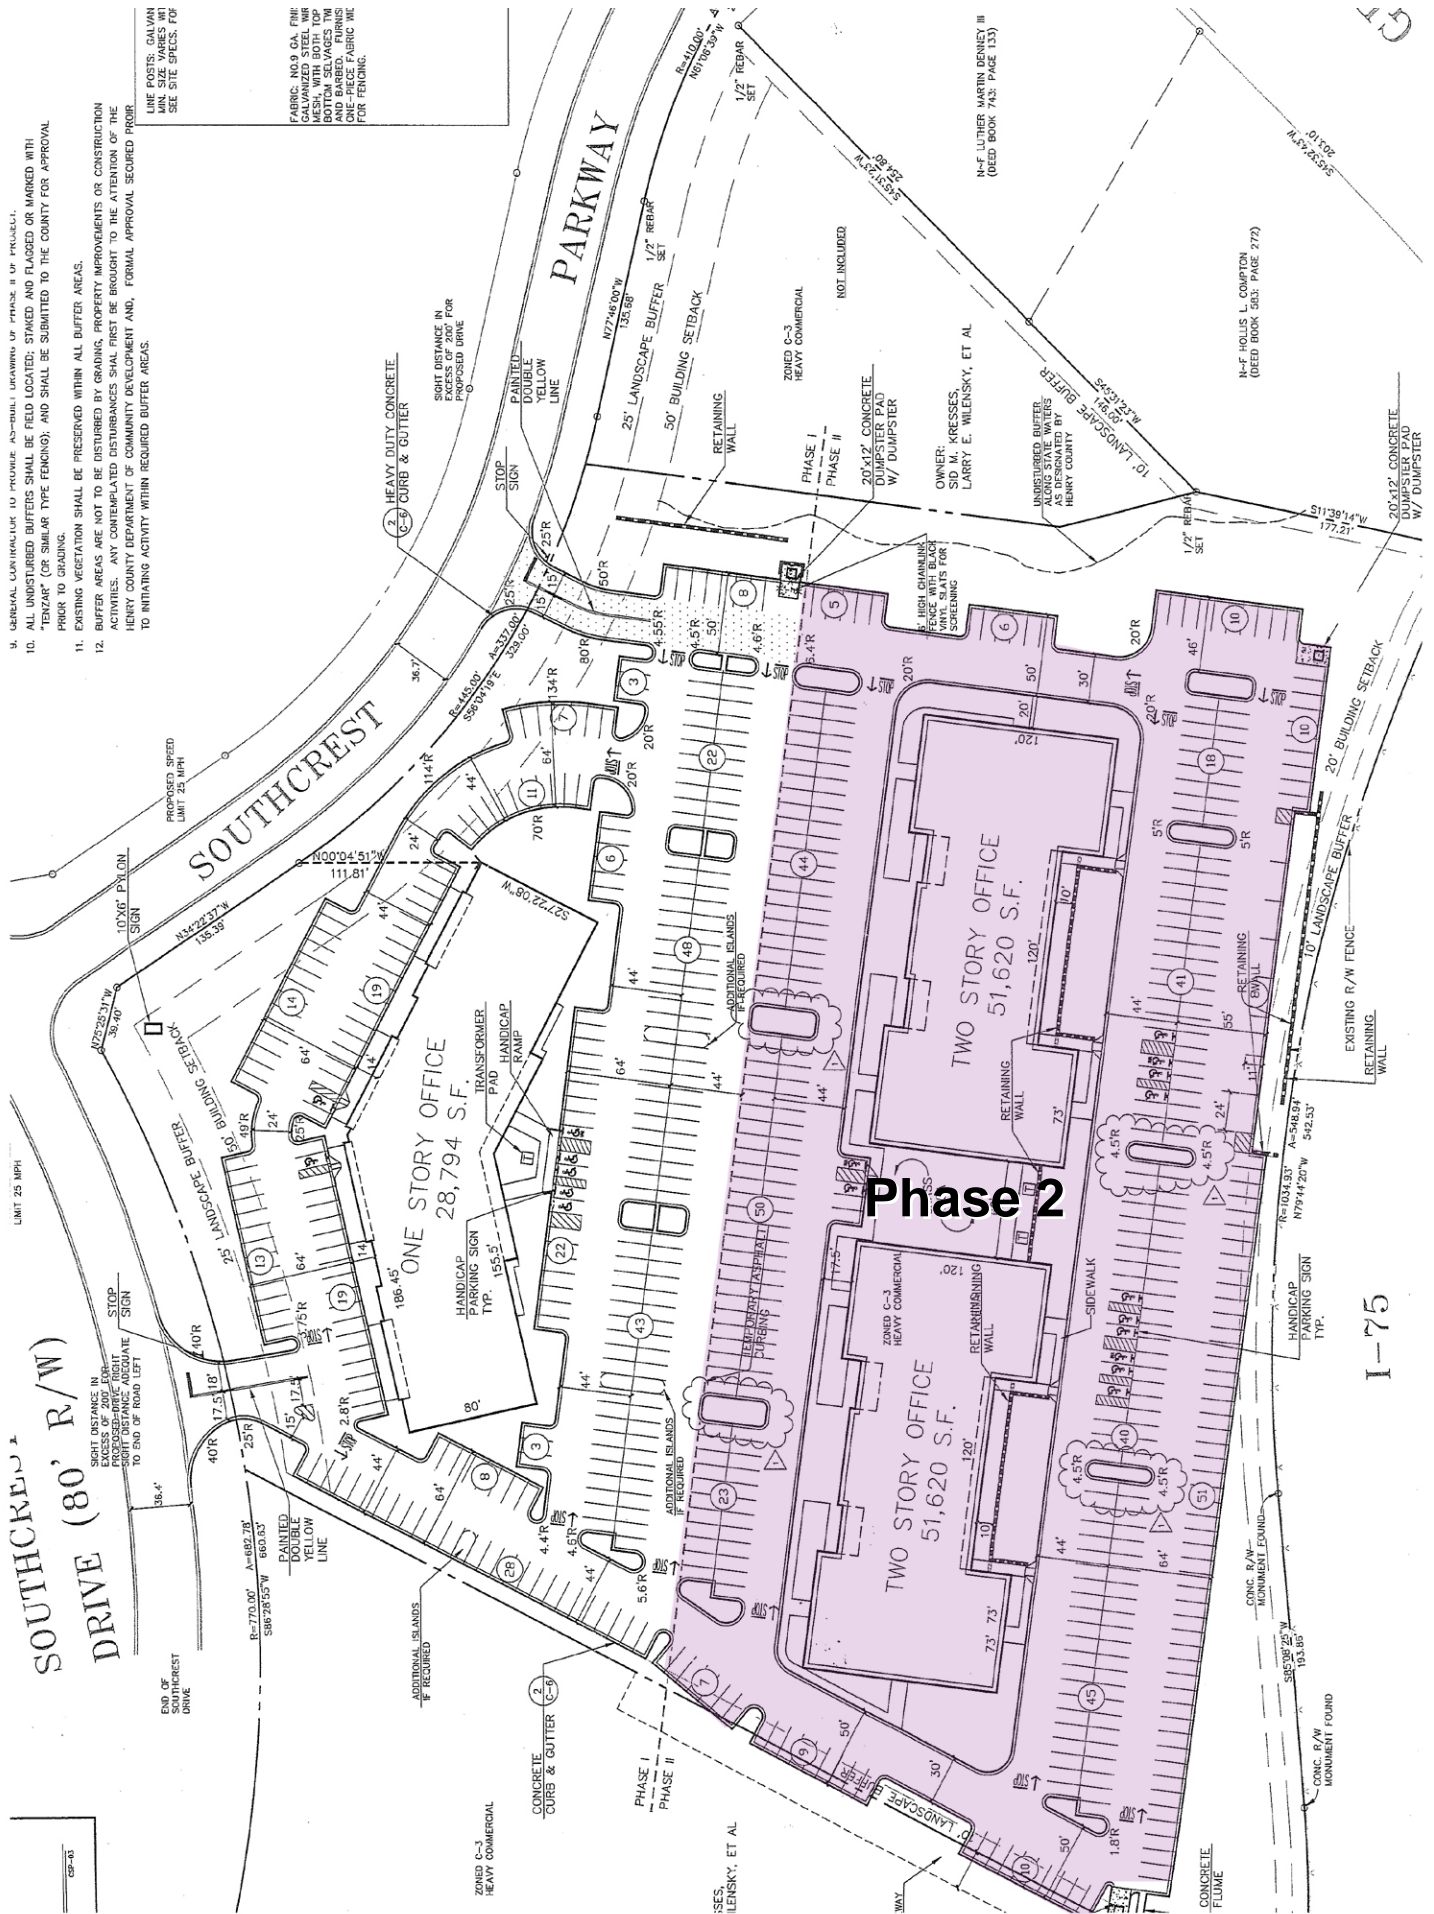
9. GENERAL CONTRACTOR TO PROVIDE AS-BUILT DRAWING OF PHASE II OF PROJECT.
10. ALL UNDISTURBED BUFFERS SHALL BE FIELD LOCATED; STAKED AND FLAGGED OR MARKED WITH "TENZAR" (OR SIMILAR TYPE FENCING); AND SHALL BE SUBMITTED TO THE COUNTY FOR APPROVAL PRIOR TO GRADING.
11. EXISTING VEGETATION SHALL BE PRESERVED WITHIN ALL BUFFER AREAS.
12. BUFFER AREAS ARE NOT TO BE DISTURBED BY GRADING, PROPERTY IMPROVEMENTS OR CONSTRUCTION ACTIVITIES. ANY CONTEMPLATED DISTURBANCES SHAL FIRST BE BROUGHT TO THE ATTENTION OF THE HENRY COUNTY DEPARTMENT OF COMMUNITY DEVELOPMENT AND, FORMAL APPROVAL SECURED PRIOR TO INITIATING ACTIVITY WITHIN REQUIRED BUFFER AREAS.

LINE POSTS: GALVAN MIN. SIZE VARIES WIT SEE SITE SPECS. FOR

FABRIC: NO.9 GA. FINI GALVANIZED STEEL WIR MESH, WITH BOTH TOP BOTTOM SELVAGES TWI AND BARBED. FURNISI ONE-PIECE FABRIC WID FOR FENCING.

SOUTHCREST PARKWAY

SOUTHCREST DRIVE (80' R/W)

I-75

Phase 2

ONE STORY OFFICE 28,794 S.F.

TWO STORY OFFICE 51,620 S.F.

TWO STORY OFFICE 51,620 S.F.

N-F LUTHER MARTIN DENNEY III (DEED BOOK 743; PAGE 133)

N-F HOLLIS L. COMPTON (DEED BOOK 583; PAGE 272)

OWNER: SID M. KRESSES, LARRY E. WILENSKY, ET AL

ZONED C-3 HEAVY COMMERCIAL

NOT INCLUDED

UNDISTURBED BUFFER ALONG STATE WATERS AS DESIGNATED BY HENRY COUNTY

10' LANDSCAPE BUFFER

25' LANDSCAPE BUFFER

50' BUILDING SETBACK

20' BUILDING SETBACK

10' LANDSCAPE BUFFER

EXISTING R/W FENCE

RETAINING WALL

20'x12' CONCRETE DUMPSTER PAD W/ DUMPSTER

20'x12' CONCRETE DUMPSTER PAD W/ DUMPSTER

PHASE I PHASE II

6' HIGH CHAINLINK FENCE WITH BLACK VINYL SLATS FOR SCREENING

STOP SIGN

PAINTED DOUBLE YELLOW LINE

SIGHT DISTANCE IN EXCESS OF 200' FOR PROPOSED DRIVE

HEAVY DUTY CONCRETE CURB & GUTTER

PROPOSED SPEED LIMIT 25 MPH

10'X6' PYLON SIGN

N00°04'51"W 111.81'

N34°22'37"W 135.39'

N75°25'31"W 39.40'

S27°22'08"W

R=445.00' S56°04'19"E A=337.00' 329.00'

R=410.00' N61°08'39"W

N77°46'00"W 135.68'

S45°31'27"W 254.60

S45°31'23"W 149.05'

S45°32'43"W 201.10'

S11°39'14"W 177.21'

1/2" REBAR SET

TRANSFORMER PAD

HANDICAP RAMP

HANDICAP PARKING SIGN TYP.

ADDITIONAL ISLANDS IF REQUIRED

TEMPORARY ASPHALT CURBING

RETAINING WALL

SIDEWALK

ZONED C-3 HEAVY COMMERCIAL

50' BUILDING SETBACK

25' LANDSCAPE BUFFER

LIMIT 25 MPH

SIGHT DISTANCE IN EXCESS OF 200' FOR PROPOSED DRIVE RIGHT SIGHT DISTANCE ADEQUATE TO END OF ROAD LEFT

R=770.00' S86°28'55"W A=682.78' 660.63'

PAINTED DOUBLE YELLOW LINE

END OF SOUTHCREST DRIVE

CONCRETE CURB & GUTTER

R=1034.93' N79°44'20"W A=548.94' 542.53'

CONC. R/W MONUMENT FOUND

S85°08'25"W 193.85'

CONCRETE FLUME

HANDICAP PARKING SIGN TYP.

SES, ILENSKY, ET AL

CSP-03

ONE STORY OFFICE

186.45'

155.5'

80'

120'

73'

44' 64' 50' 30' 20'R 4.5'R 5'R 55' 24' 17.5' 10' 25'R 40'R 14' 36.7' 36.4'

22 44 48 50 43 23 1 9 10 45 40 51 41 18 10 10 5 6 8 3 7 11 6 14 19 13 19 8 28 3 22